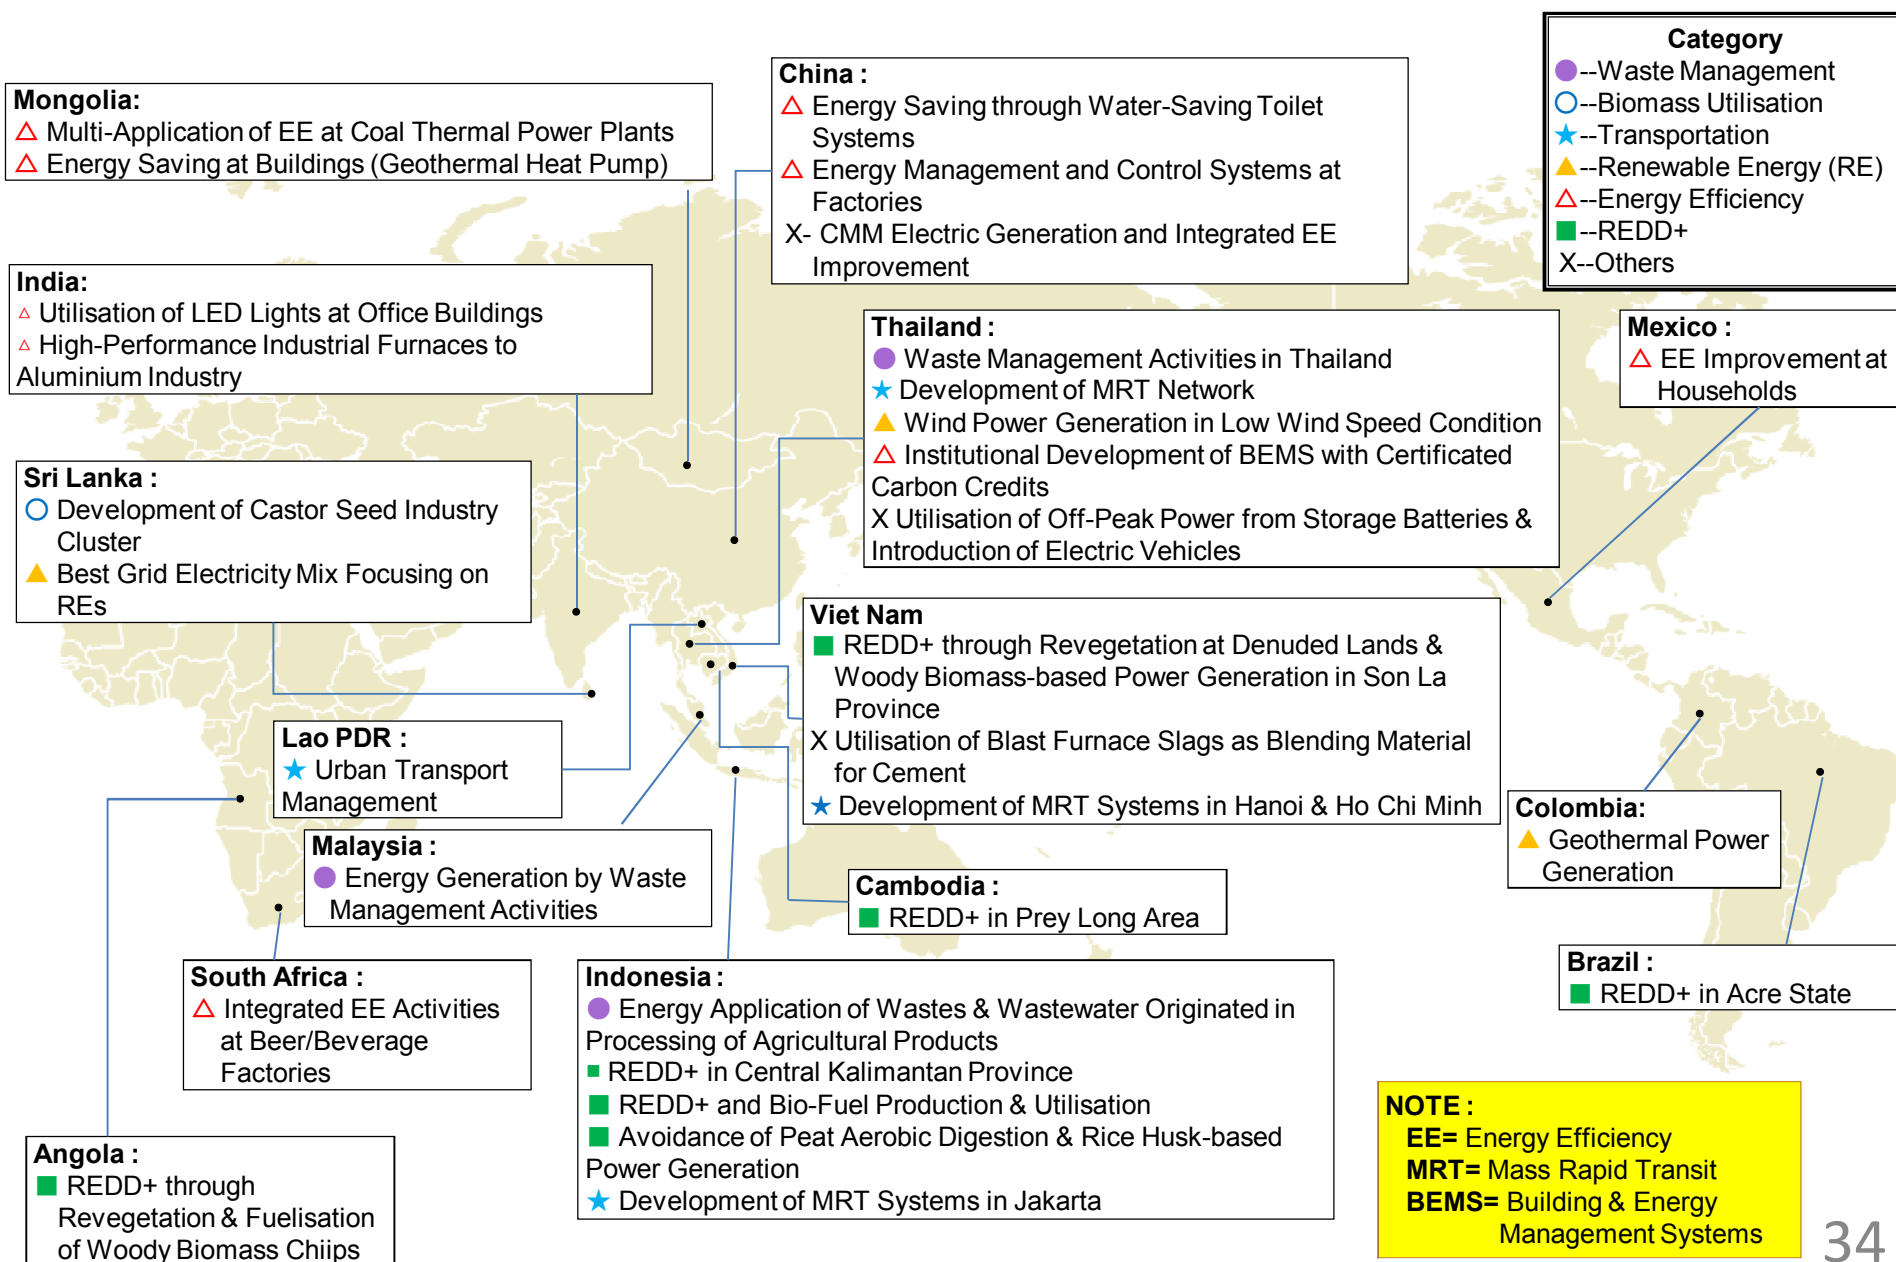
Mongolia:
△ Multi-Application of EE at Coal Thermal Power Plants
△ Energy Saving at Buildings (Geothermal Heat Pump)

China :
△ Energy Saving through Water-Saving Toilet Systems
△ Energy Management and Control Systems at Factories
X- CMM Electric Generation and Integrated EE Improvement

Category
●--Waste Management
○--Biomass Utilisation
★--Transportation
▲--Renewable Energy (RE)
△--Energy Efficiency
■--REDD+
X--Others

India:
△ Utilisation of LED Lights at Office Buildings
△ High-Performance Industrial Furnaces to Aluminium Industry

Thailand :
● Waste Management Activities in Thailand
★ Development of MRT Network
▲ Wind Power Generation in Low Wind Speed Condition
△ Institutional Development of BEMS with Certificated Carbon Credits
X Utilisation of Off-Peak Power from Storage Batteries & Introduction of Electric Vehicles

Mexico :
△ EE Improvement at Households

Sri Lanka :
○ Development of Castor Seed Industry Cluster
▲ Best Grid Electricity Mix Focusing on REs

Viet Nam
■ REDD+ through Revegetation at Denuded Lands & Woody Biomass-based Power Generation in Son La Province
X Utilisation of Blast Furnace Slags as Blending Material for Cement
★ Development of MRT Systems in Hanoi & Ho Chi Minh

Lao PDR :
★ Urban Transport Management

Colombia:
▲ Geothermal Power Generation

Malaysia :
● Energy Generation by Waste Management Activities

Cambodia :
■ REDD+ in Prey Long Area

Brazil :
■ REDD+ in Acre State

South Africa :
△ Integrated EE Activities at Beer/Beverage Factories

Indonesia :
● Energy Application of Wastes & Wastewater Originated in Processing of Agricultural Products
■ REDD+ in Central Kalimantan Province
■ REDD+ and Bio-Fuel Production & Utilisation
■ Avoidance of Peat Aerobic Digestion & Rice Husk-based Power Generation
★ Development of MRT Systems in Jakarta

NOTE :
EE= Energy Efficiency
MRT= Mass Rapid Transit
BEMS= Building & Energy Management Systems

Angola :
■ REDD+ through Revegetation & Fuelisation of Woody Biomass Chiips

34